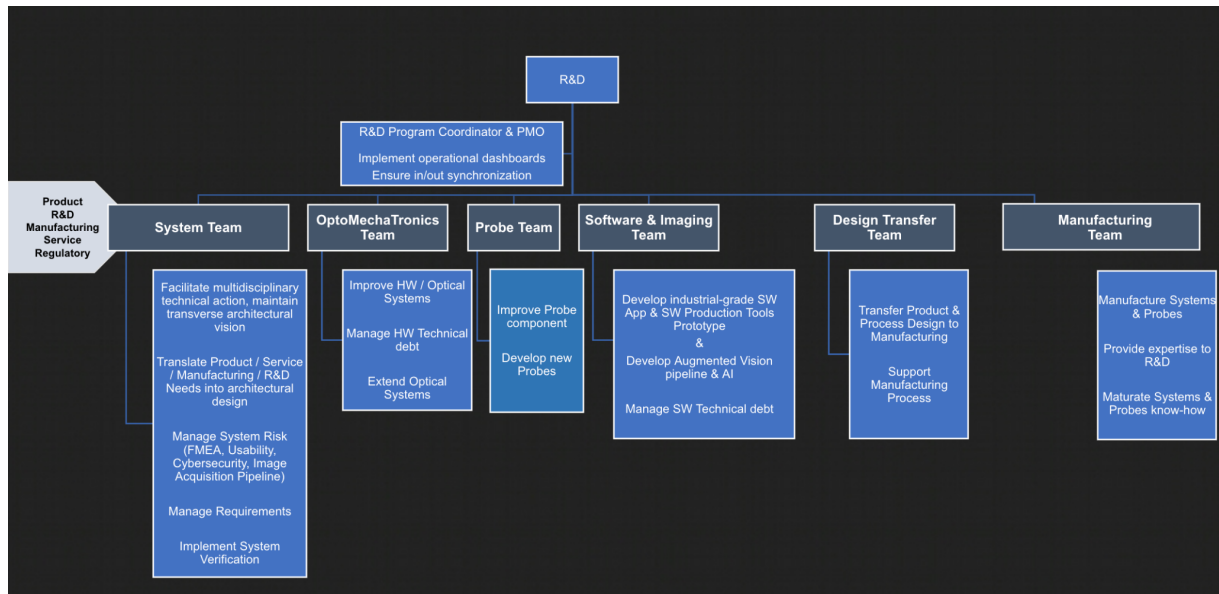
R&D

R&D Program Coordinator & PMO

Implement operational dashboards
Ensure in/out synchronization

Product
R&D
Manufacturing
Service
Regulatory

System Team

OptoMechaTronics Team

Probe Team

Software & Imaging Team

Design Transfer Team

Manufacturing Team

Facilitate multidisciplinary technical action, maintain transverse architectural vision

Translate Product / Service / Manufacturing / R&D Needs into architectural design

Manage System Risk (FMEA, Usability, Cybersecurity, Image Acquisition Pipeline)

Manage Requirements

Implement System Verification

Improve HW / Optical Systems

Manage HW Technical debt

Extend Optical Systems

Improve Probe component

Develop new Probes

Develop industrial-grade SW App & SW Production Tools Prototype
&
Develop Augmented Vision pipeline & AI

Manage SW Technical debt

Transfer Product & Process Design to Manufacturing

Support Manufacturing Process

Manufacture Systems & Probes

Provide expertise to R&D

Maturate Systems & Probes know-how